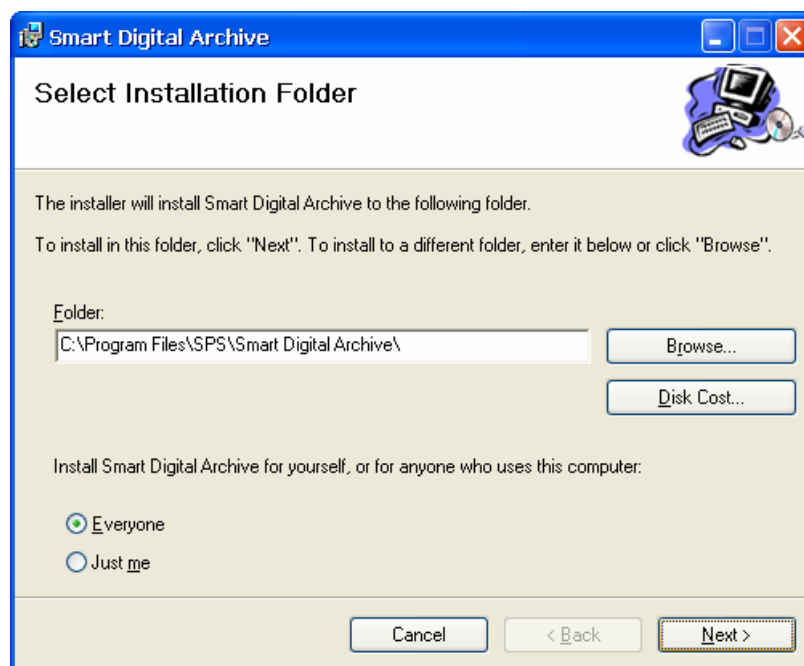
Smart Digital Archive

Select Installation Folder

The installer will install Smart Digital Archive to the following folder.

To install in this folder, click "Next". To install to a different folder, enter it below or click "Browse".

Folder:

C:\Program Files\SPS\Smart Digital Archive\

Browse...

Disk Cost...

Install Smart Digital Archive for yourself, or for anyone who uses this computer:

Everyone

Just me

Cancel

< Back

Next >